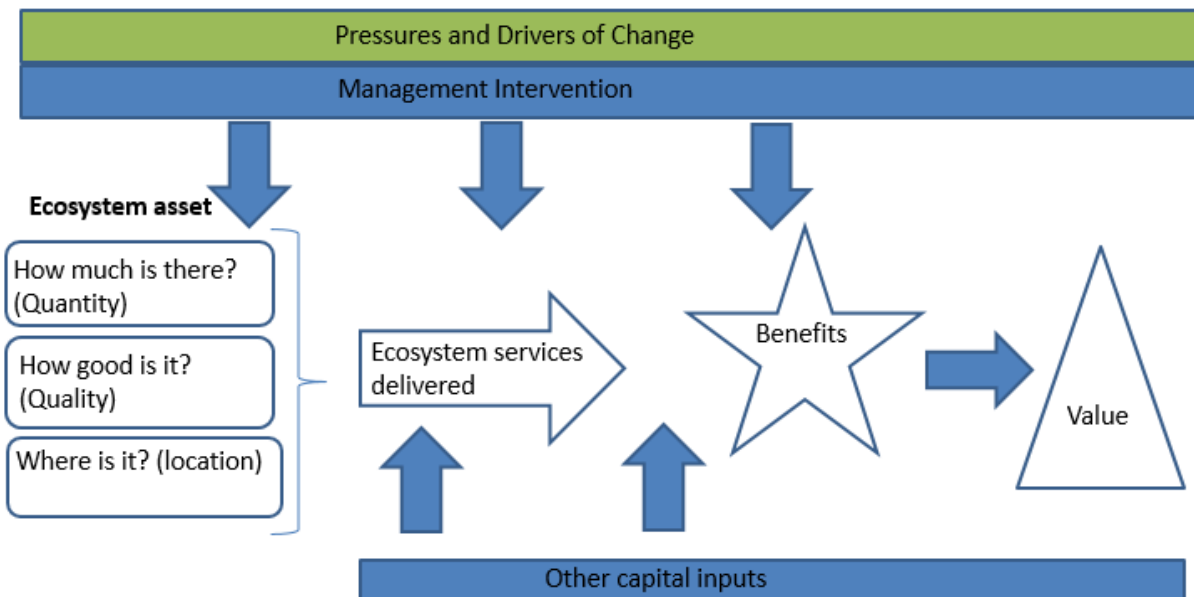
Pressures and Drivers of Change

Management Intervention

Ecosystem asset

How much is there? (Quantity)

How good is it? (Quality)

Where is it? (location)

Ecosystem services delivered

Benefits

Value

Other capital inputs